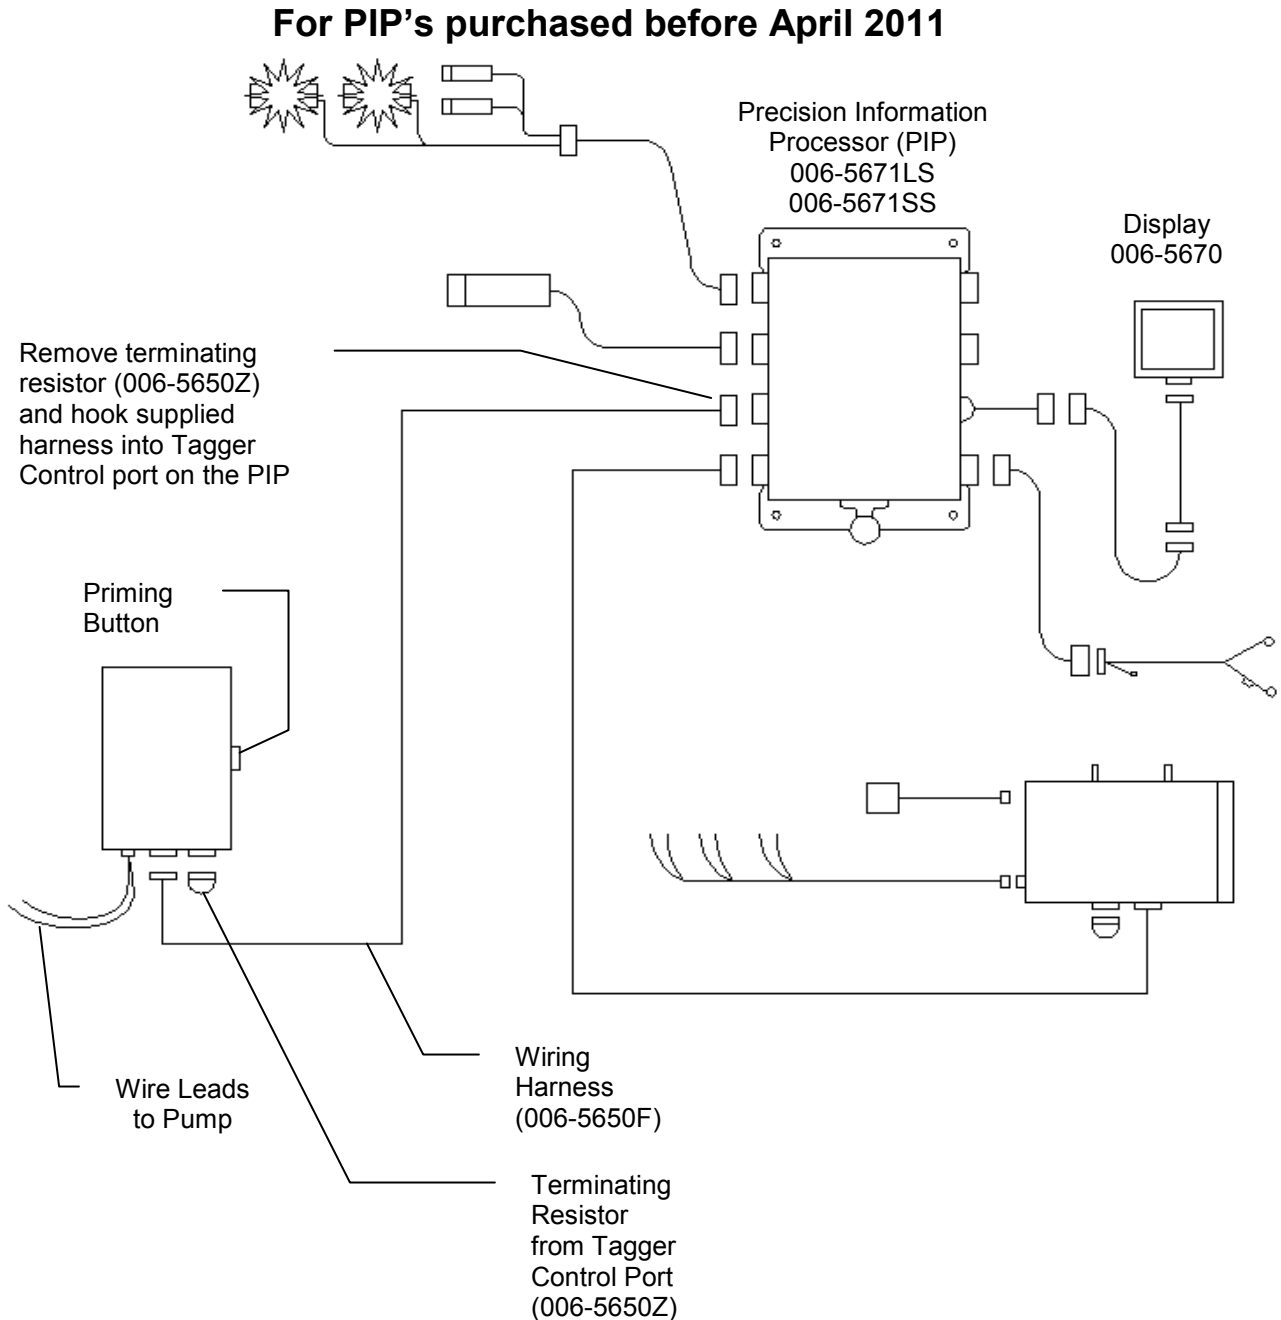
For PIP's purchased before April 2011

Precision Information Processor (PIP) 006-5671LS 006-5671SS

Display 006-5670

Remove terminating resistor (006-5650Z) and hook supplied harness into Tagger Control port on the PIP

Priming Button

Wire Leads to Pump

Wiring Harness (006-5650F)

Terminating Resistor from Tagger Control Port (006-5650Z)